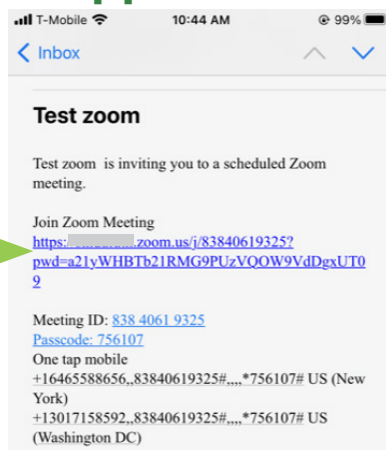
T-Mobile 10:44 AM 99%

Inbox

Test zoom

Test zoom is inviting you to a scheduled Zoom meeting.

Join Zoom Meeting
https://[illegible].zoom.us/j/83840619325?pwd=a21yWHBTb21RMG9PUzVQOW9VdDgxUT09

Meeting ID: 838 4061 9325
Passcode: 756107
One tap mobile
+16465588656,,83840619325#,,,,*756107# US (New York)
+13017158592,,83840619325#,,,,*756107# US (Washington DC)